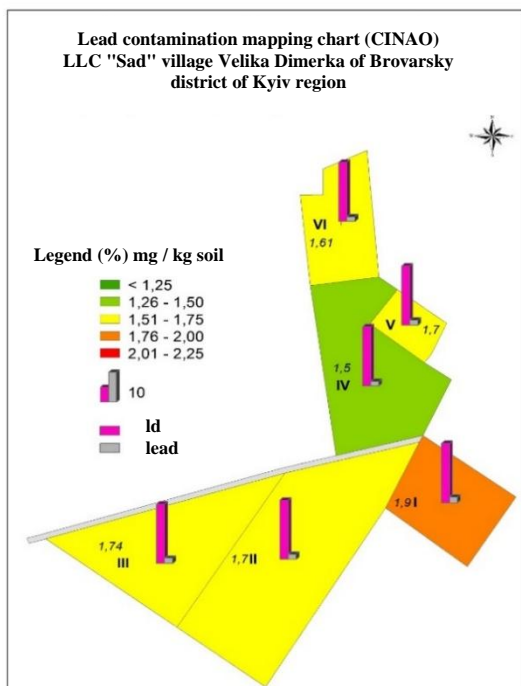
Lead contamination mapping chart (CINAO) LLC "Sad" village Velika Dimerka of Brovarsky district of Kyiv region

Legend (%) mg / kg soil
< 1,25
1,26 - 1,50
1,51 - 1,75
1,76 - 2,00
2,01 - 2,25
10
ld
lead

VI
1,61
V
1,7
1,5
IV
1,9 I
1,74
III
1,7 II